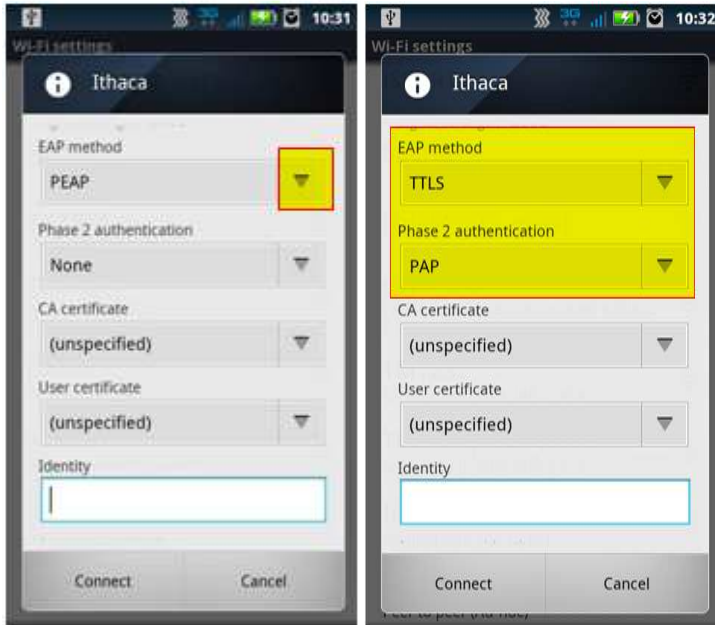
10:31

Wi-Fi settings

Ithaca

EAP method

PEAP

Phase 2 authentication

None

CA certificate

(unspecified)

User certificate

(unspecified)

Identity

Connect

Cancel

10:32

Wi-Fi settings

Ithaca

EAP method

TTLS

Phase 2 authentication

PAP

CA certificate

(unspecified)

User certificate

(unspecified)

Identity

Connect

Cancel